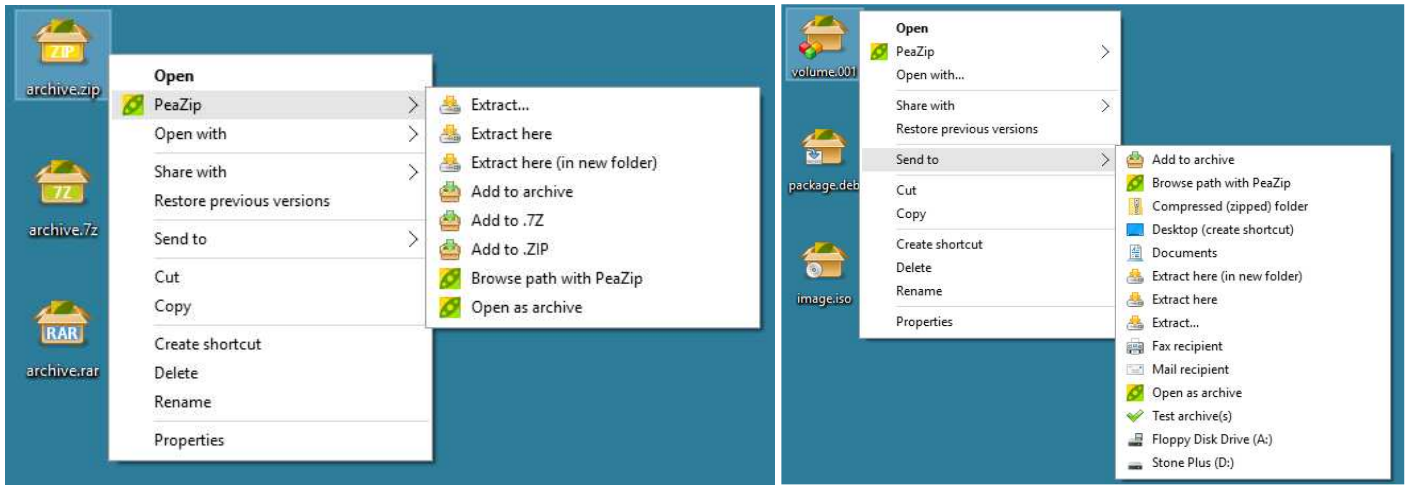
ZIP
archive.zip

7Z
archive.7z

RAR
archive.rar

Open
PeaZip
Open with
Share with
Restore previous versions
Send to
Cut
Copy
Create shortcut
Delete
Rename
Properties

Extract...
Extract here
Extract here (in new folder)
Add to archive
Add to .7Z
Add to .ZIP
Browse path with PeaZip
Open as archive

volume.001
package.deb
image.iso

Open
PeaZip
Open with...
Share with
Restore previous versions
Send to
Cut
Copy
Create shortcut
Delete
Rename
Properties

Add to archive
Browse path with PeaZip
Compressed (zipped) folder
Desktop (create shortcut)
Documents
Extract here (in new folder)
Extract here
Extract...
Fax recipient
Mail recipient
Open as archive
Test archive(s)
Floppy Disk Drive (A:)
Stone Plus (D:)